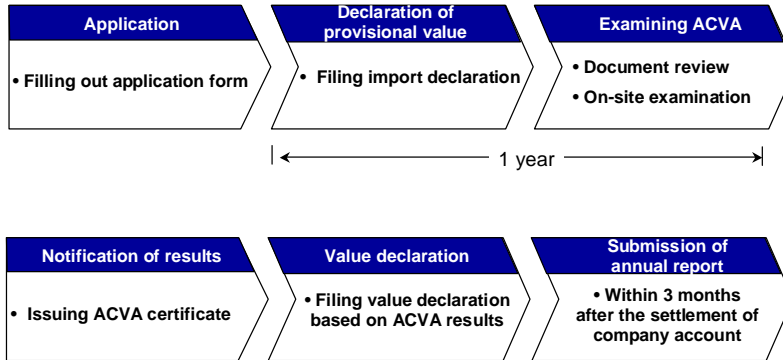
Application

• Filling out application form

Declaration of provisional value

• Filing import declaration

Examining ACVA

• Document review

• On-site examination

1 year

Notification of results

• Issuing ACVA certificate

Value declaration

• Filing value declaration based on ACVA results

Submission of annual report

• Within 3 months after the settlement of company account